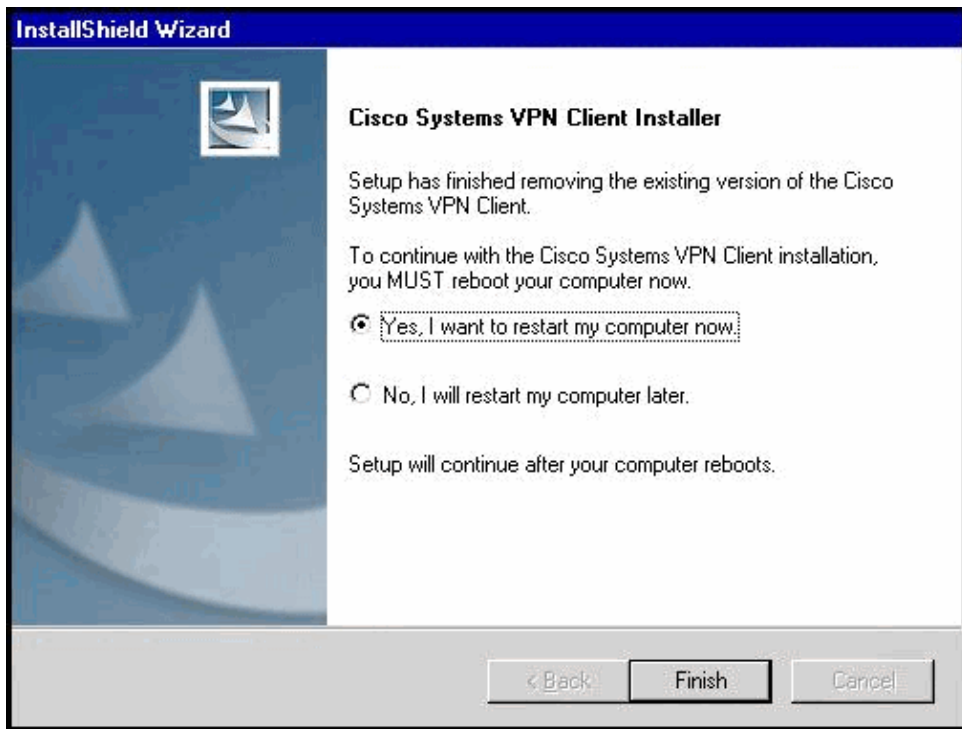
InstallShield Wizard

Cisco Systems VPN Client Installer

Setup has finished removing the existing version of the Cisco Systems VPN Client.

To continue with the Cisco Systems VPN Client installation, you MUST reboot your computer now.

Yes, I want to restart my computer now.

No, I will restart my computer later.

Setup will continue after your computer reboots.

< Back Finish Cancel